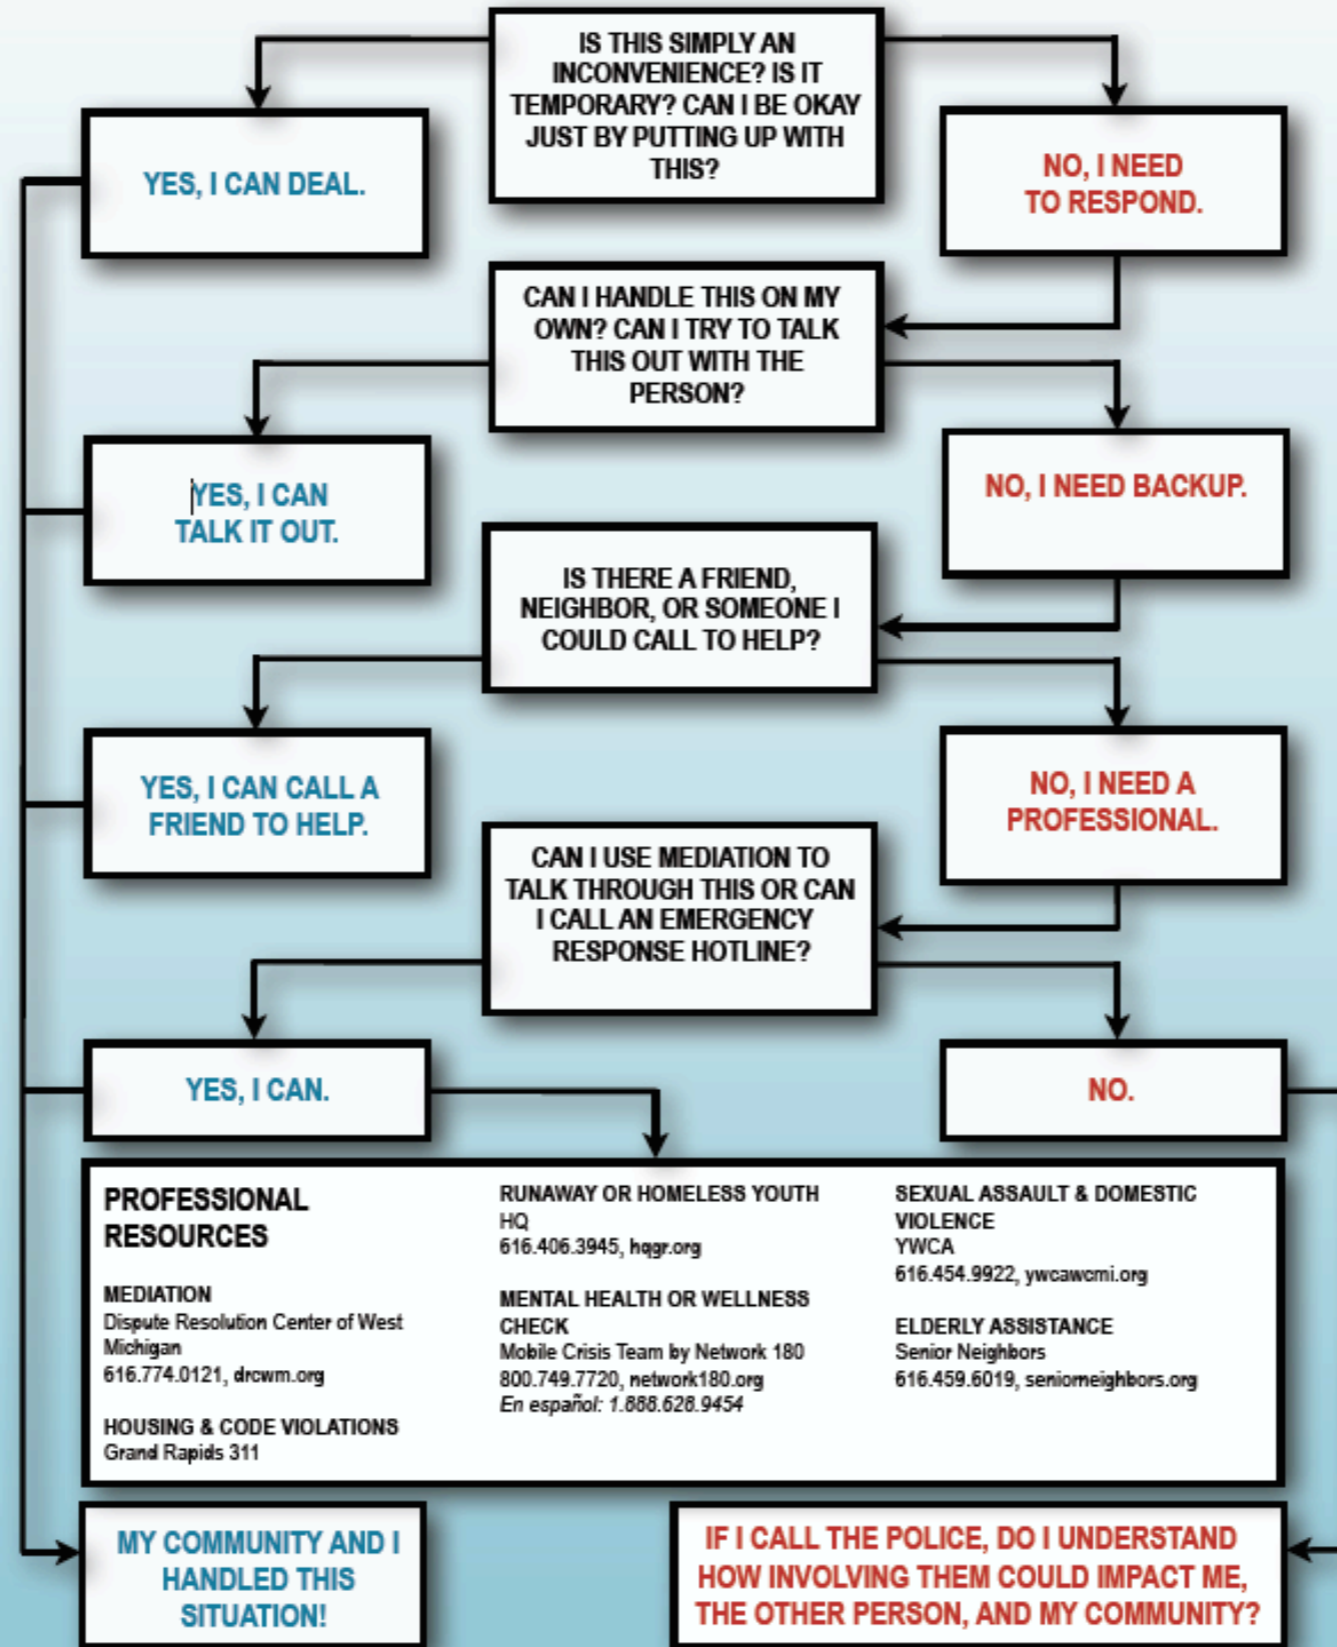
IS THIS SIMPLY AN INCONVENIENCE? IS IT TEMPORARY? CAN I BE OKAY JUST BY PUTTING UP WITH THIS?

YES, I CAN DEAL.

NO, I NEED TO RESPOND.

CAN I HANDLE THIS ON MY OWN? CAN I TRY TO TALK THIS OUT WITH THE PERSON?

YES, I CAN TALK IT OUT.

NO, I NEED BACKUP.

IS THERE A FRIEND, NEIGHBOR, OR SOMEONE I COULD CALL TO HELP?

YES, I CAN CALL A FRIEND TO HELP.

NO, I NEED A PROFESSIONAL.

CAN I USE MEDIATION TO TALK THROUGH THIS OR CAN I CALL AN EMERGENCY RESPONSE HOTLINE?

YES, I CAN.

NO.

PROFESSIONAL RESOURCES

MEDIATION
Dispute Resolution Center of West Michigan
616.774.0121, drcwm.org

HOUSING & CODE VIOLATIONS
Grand Rapids 311

RUNAWAY OR HOMELESS YOUTH
HQ
616.406.3945, hqgr.org

MENTAL HEALTH OR WELLNESS CHECK
Mobile Crisis Team by Network 180
800.749.7720, network180.org
En español: 1.888.628.9454

SEXUAL ASSAULT & DOMESTIC VIOLENCE
YWCA
616.454.9922, ywcawcmi.org

ELDERLY ASSISTANCE
Senior Neighbors
616.459.6019, seniorneighbors.org

MY COMMUNITY AND I HANDLED THIS SITUATION!

IF I CALL THE POLICE, DO I UNDERSTAND HOW INVOLVING THEM COULD IMPACT ME, THE OTHER PERSON, AND MY COMMUNITY?